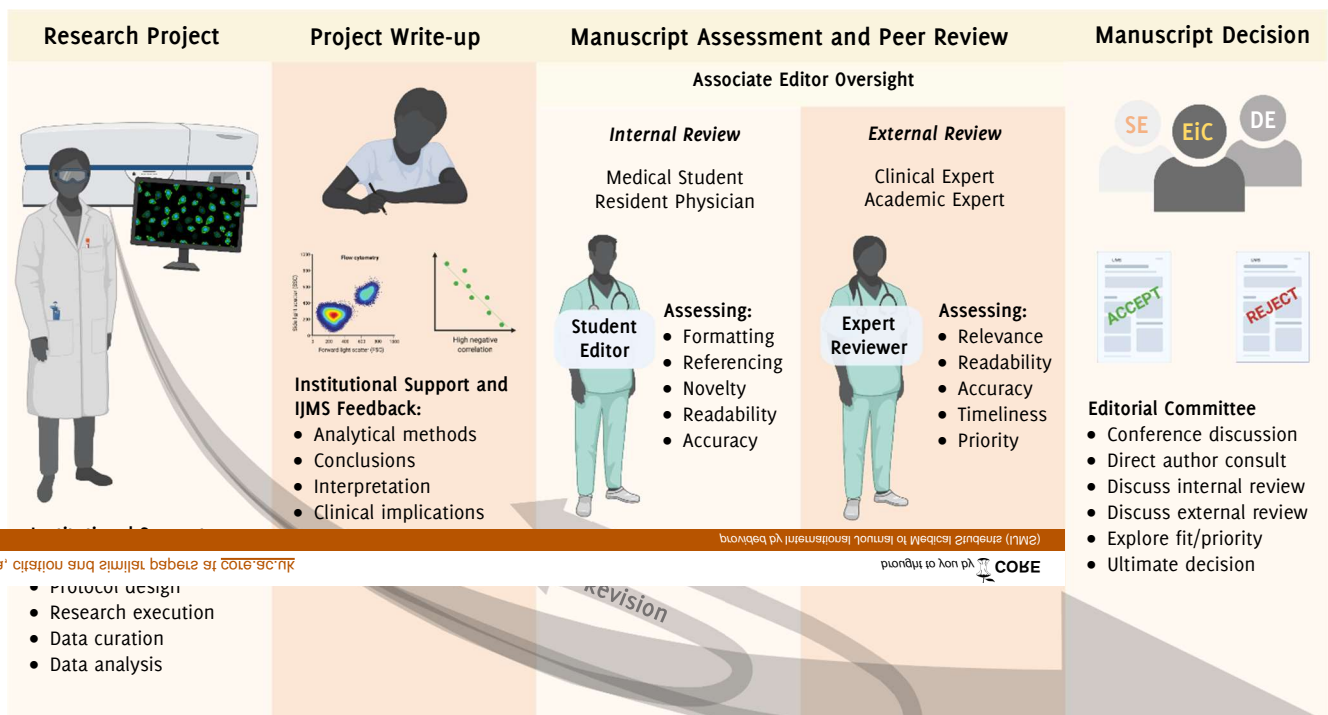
Research Project

Project Write-up

Manuscript Assessment and Peer Review

Manuscript Decision

Associate Editor Oversight

Internal Review

Medical Student
Resident Physician

External Review

Clinical Expert
Academic Expert

SE EiC DE

Flow cytometry

Forward light scatter (FSC)

Side light scatter (SSC)

High negative correlation

Student Editor

Assessing:
• Formatting
• Referencing
• Novelty
• Readability
• Accuracy

Expert Reviewer

Assessing:
• Relevance
• Readability
• Accuracy
• Timeliness
• Priority

ACCEPT

REJECT

Institutional Support and IJMS Feedback:
• Analytical methods
• Conclusions
• Interpretation
• Clinical implications

Editorial Committee
• Conference discussion
• Direct author consult
• Discuss internal review
• Discuss external review
• Explore fit/priority
• Ultimate decision

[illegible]
• Protocol design
• Research execution
• Data curation
• Data analysis

Revision

provided by International Journal of Medical Students (IJMS)

brought to you by CORE

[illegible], citation and similar papers at core.ac.uk